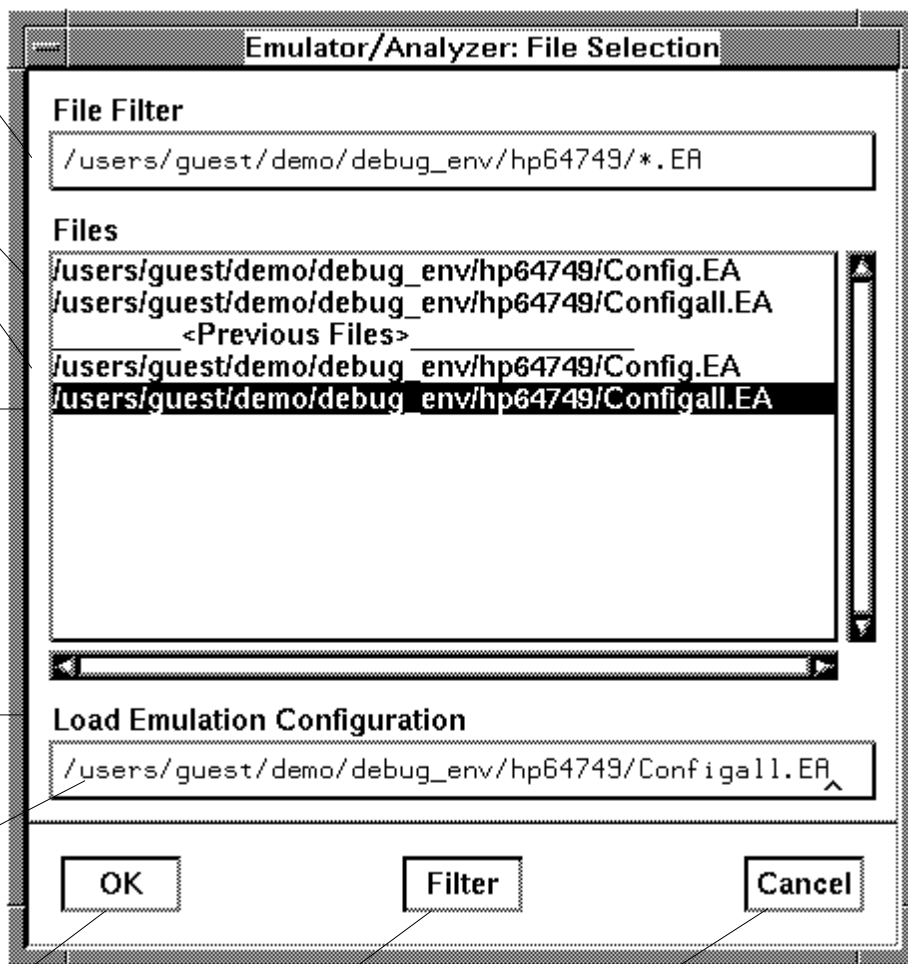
Emulator/Analyzer: File Selection

File Filter

/users/guest/demo/debug_env/hp64749/*.EA

Files

/users/guest/demo/debug_env/hp64749/Config.EA
/users/guest/demo/debug_env/hp64749/Configall.EA
________<Previous Files>____________
/users/guest/demo/debug_env/hp64749/Config.EA
/users/guest/demo/debug_env/hp64749/Configall.EA

Load Emulation Configuration

/users/guest/demo/debug_env/hp64749/Configall.EA

OK

Filter

Cancel